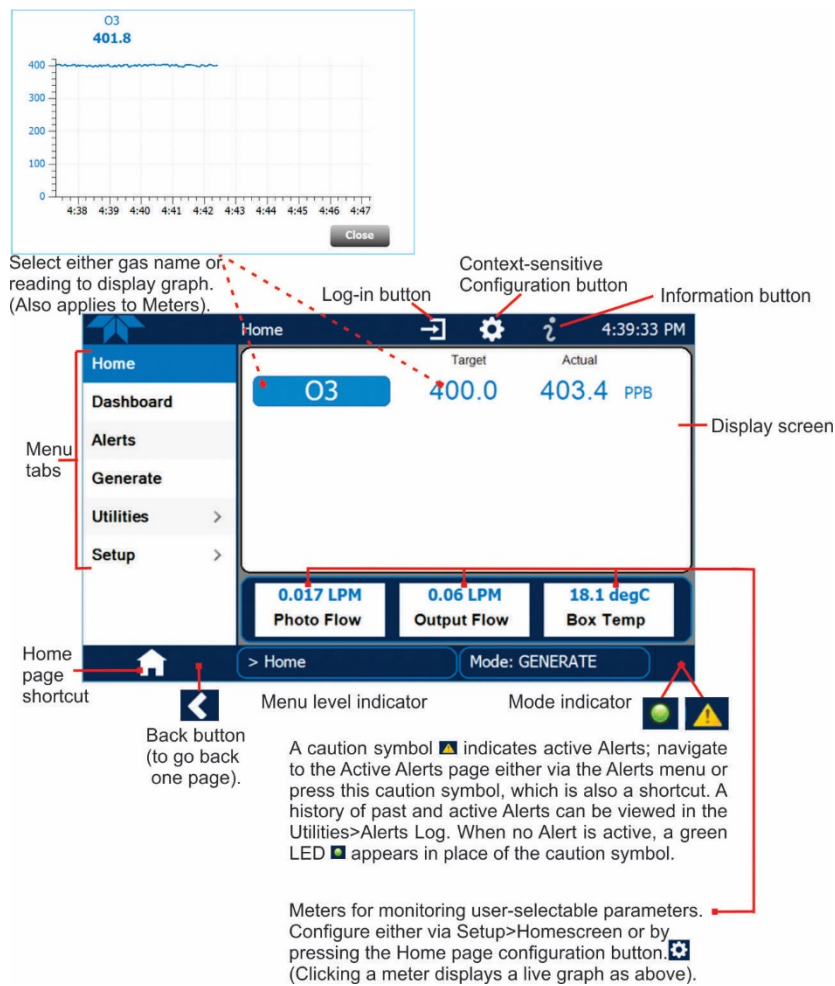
O3
401.8

400
300
200
100
0

4:38 4:39 4:40 4:41 4:42 4:43 4:44 4:45 4:46 4:47

Close

Select either gas name or reading to display graph. (Also applies to Meters).

Log-in button

Context-sensitive Configuration button

Information button

Home

4:39:33 PM

Home
Dashboard
Alerts
Generate
Utilities >
Setup >

Target
Actual

O3
400.0
403.4 PPB

Menu tabs

Display screen

0.017 LPM
Photo Flow

0.06 LPM
Output Flow

18.1 degC
Box Temp

Home page shortcut

> Home

Mode: GENERATE

Back button (to go back one page).

Menu level indicator

Mode indicator

A caution symbol indicates active Alerts; navigate to the Active Alerts page either via the Alerts menu or press this caution symbol, which is also a shortcut. A history of past and active Alerts can be viewed in the Utilities>Alerts Log. When no Alert is active, a green LED appears in place of the caution symbol.

Meters for monitoring user-selectable parameters. Configure either via Setup>Homescreen or by pressing the Home page configuration button. (Clicking a meter displays a live graph as above).